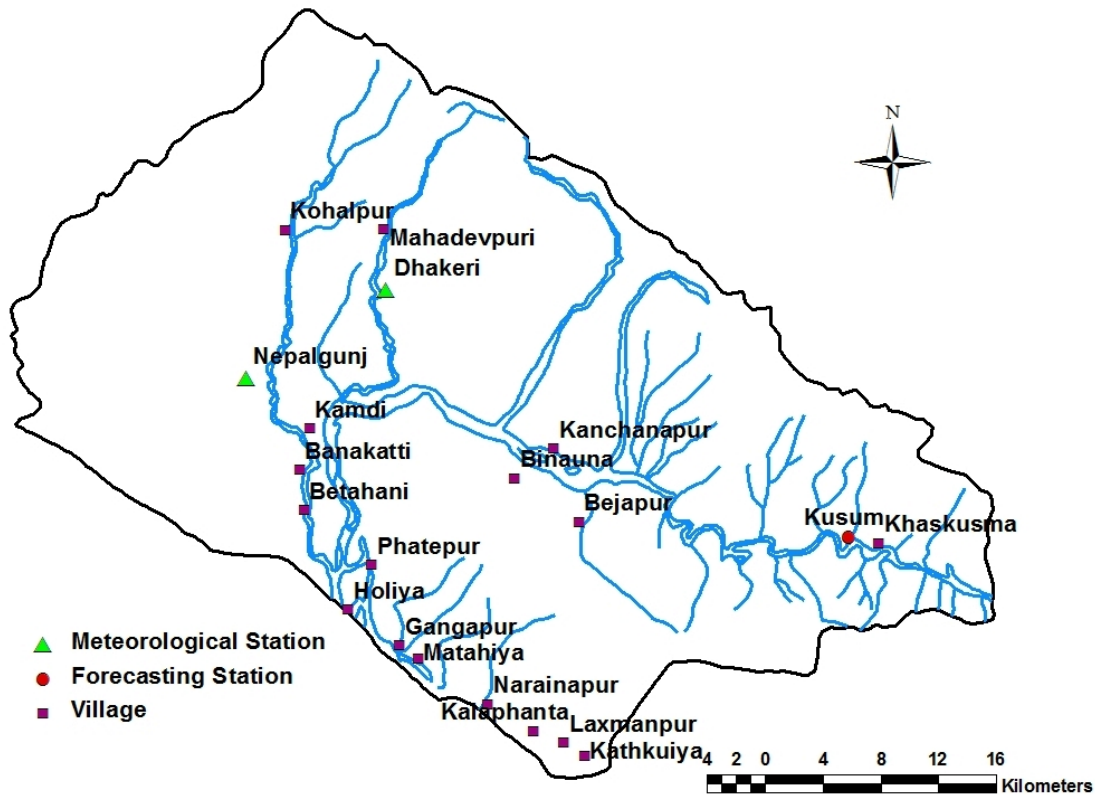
N

Kohalpur
Mahadevpuri
Dhakeri
Nepalgunj
Kamdi
Banakatti
Betahani
Kanchanapur
Binauna
Bejapur
Kusum
Khaskusma
Phatepur
Holiya
Gangapur
Matahiya
Narainapur
Kalaphanta
Laxmanpur
Kathkuiya

Meteorological Station
Forecasting Station
Village

4 2 0 4 8 12 16
Kilometers